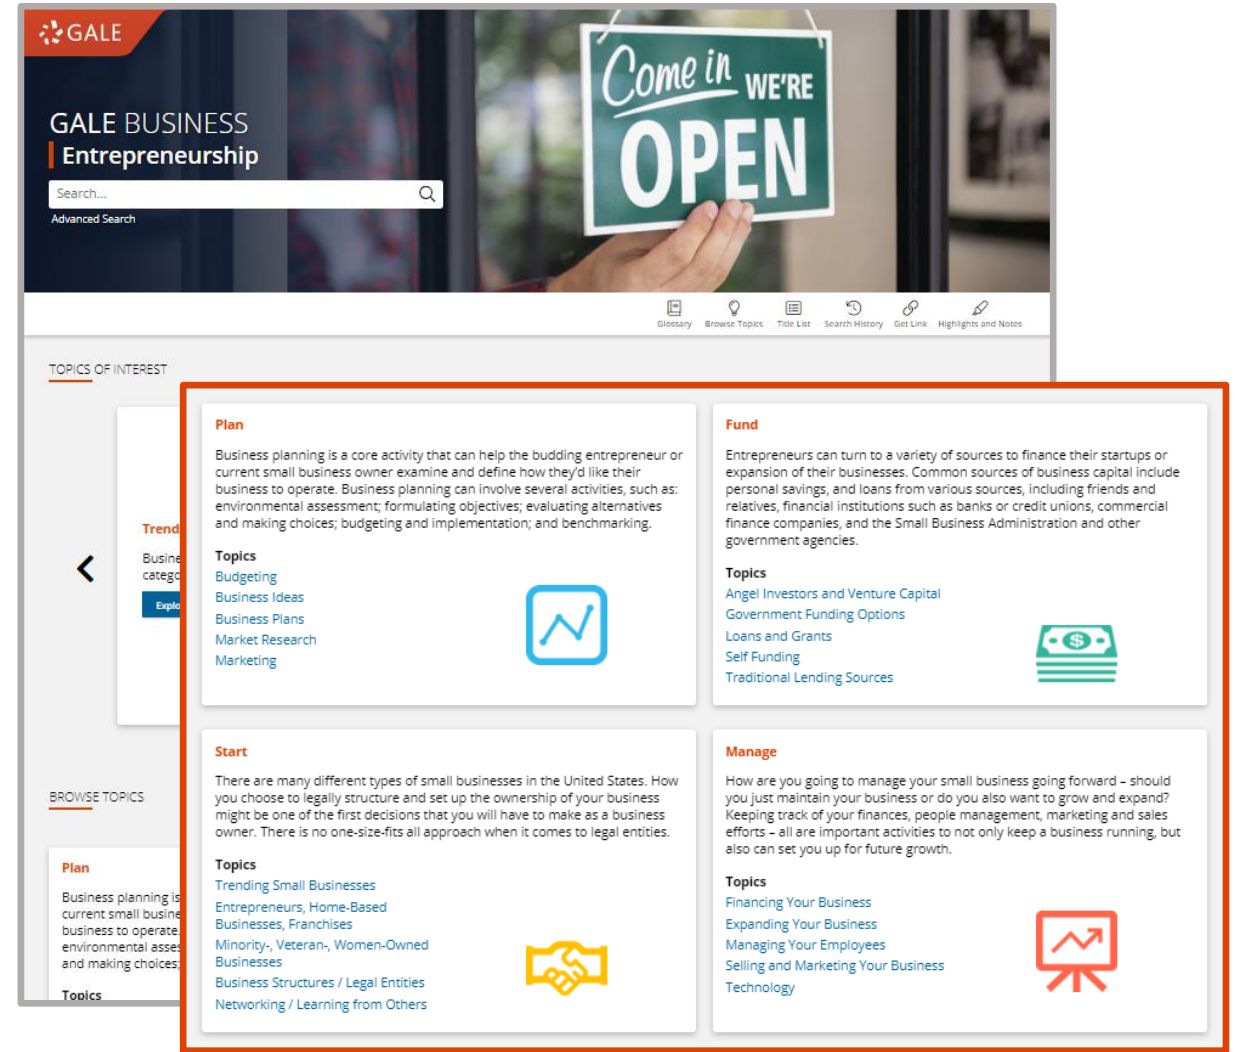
GALE

GALE BUSINESS
Entrepreneurship

Search...
Advanced Search

Come in WE'RE OPEN

Glossary Browse Topics Title List Search History Get Link Highlights and Notes

TOPICS OF INTEREST

Trend
Busine
catego
Explo

BROWSE TOPICS

Plan
Business planning is
current small busine
business to operate.
environmental asses
and making choices;
Topics

Plan

Business planning is a core activity that can help the budding entrepreneur or current small business owner examine and define how they'd like their business to operate. Business planning can involve several activities, such as: environmental assessment; formulating objectives; evaluating alternatives and making choices; budgeting and implementation; and benchmarking.

Topics
Budgeting
Business Ideas
Business Plans
Market Research
Marketing

Fund

Entrepreneurs can turn to a variety of sources to finance their startups or expansion of their businesses. Common sources of business capital include personal savings, and loans from various sources, including friends and relatives, financial institutions such as banks or credit unions, commercial finance companies, and the Small Business Administration and other government agencies.

Topics
Angel Investors and Venture Capital
Government Funding Options
Loans and Grants
Self Funding
Traditional Lending Sources

Start

There are many different types of small businesses in the United States. How you choose to legally structure and set up the ownership of your business might be one of the first decisions that you will have to make as a business owner. There is no one-size-fits all approach when it comes to legal entities.

Topics
Trending Small Businesses
Entrepreneurs, Home-Based Businesses, Franchises
Minority-, Veteran-, Women-Owned Businesses
Business Structures / Legal Entities
Networking / Learning from Others

Manage

How are you going to manage your small business going forward – should you just maintain your business or do you also want to grow and expand? Keeping track of your finances, people management, marketing and sales efforts – all are important activities to not only keep a business running, but also can set you up for future growth.

Topics
Financing Your Business
Expanding Your Business
Managing Your Employees
Selling and Marketing Your Business
Technology